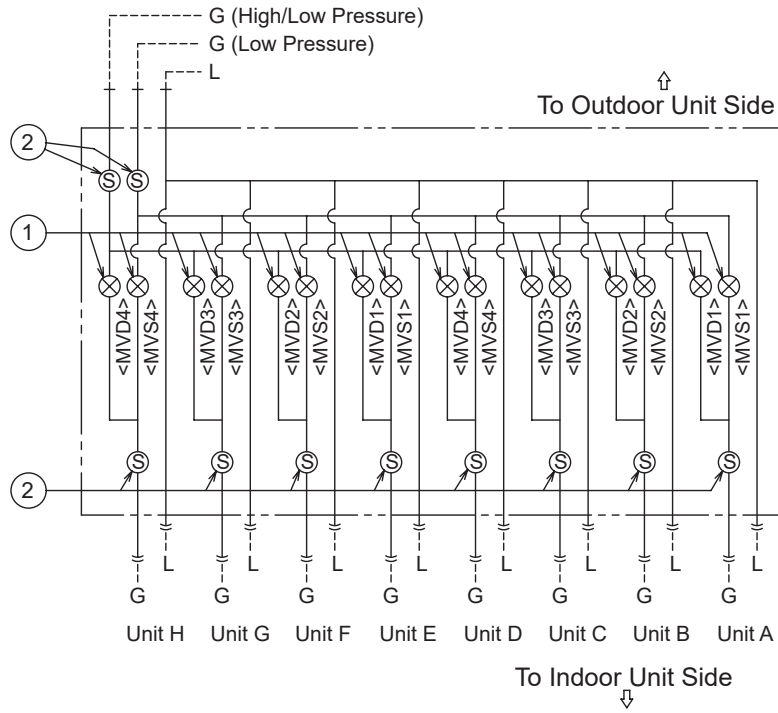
G (High/Low Pressure)
G (Low Pressure)
L

To Outdoor Unit Side

2
S S
1

<MVD4> <MVS4> <MVD3> <MVS3> <MVD2> <MVS2> <MVD1> <MVS1> <MVD4> <MVS4> <MVD3> <MVS3> <MVD2> <MVS2> <MVD1> <MVS1>

S S S S S S S S
2

L L L L L L L L
G G G G G G G G

Unit H Unit G Unit F Unit E Unit D Unit C Unit B Unit A

To Indoor Unit Side